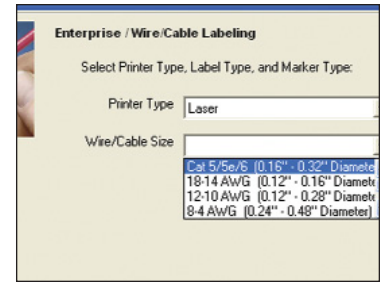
Enterprise / Wire/Cable Labeling

Select Printer Type, Label Type, and Marker Type:

Printer Type
Laser

Wire/Cable Size

Cat 5/5e/6 (0.16" - 0.32" Diamete
18-14 AWG (0.12" - 0.16" Diamete
12-10 AWG (0.12" - 0.28" Diamete
8-4 AWG (0.24" - 0.48" Diameter)